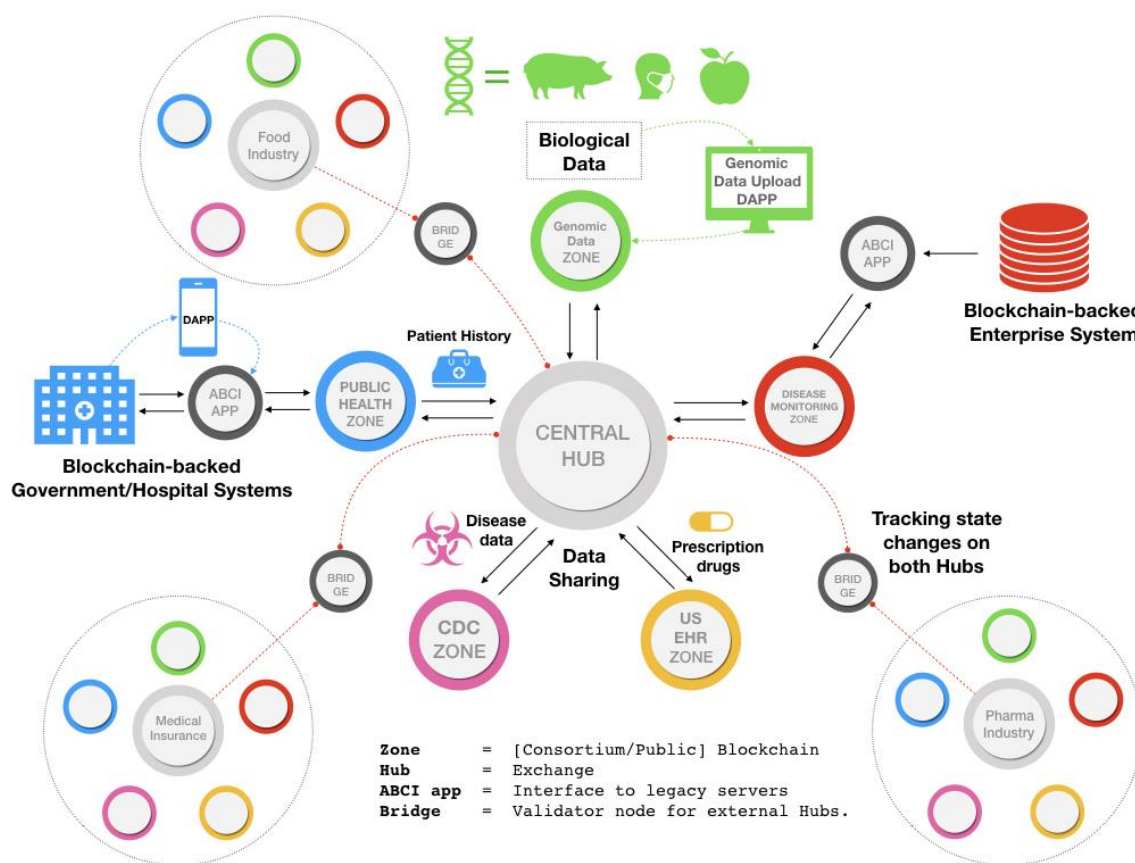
Food Industry

BRID GE

Biological Data

Genomic Data Upload DAPP

Genomic Data ZONE

ABCI APP

Blockchain-backed Enterprise System

DAPP

Patient History

ABCI APP

PUBLIC HEALTH ZONE

CENTRAL HUB

DISEASE MONITORING ZONE

Blockchain-backed Government/Hospital Systems

Disease data

Data Sharing

Prescription drugs

Tracking state changes on both Hubs

BRID GE

BRID GE

CDC ZONE

US EHR ZONE

Medical Insurance

Pharma Industry

| | | |
|---|---|---|
| **Zone** | = | [Consortium/Public] Blockchain |
| **Hub** | = | Exchange |
| **ABCI app** | = | Interface to legacy servers |
| **Bridge** | = | Validator node for external Hubs. |